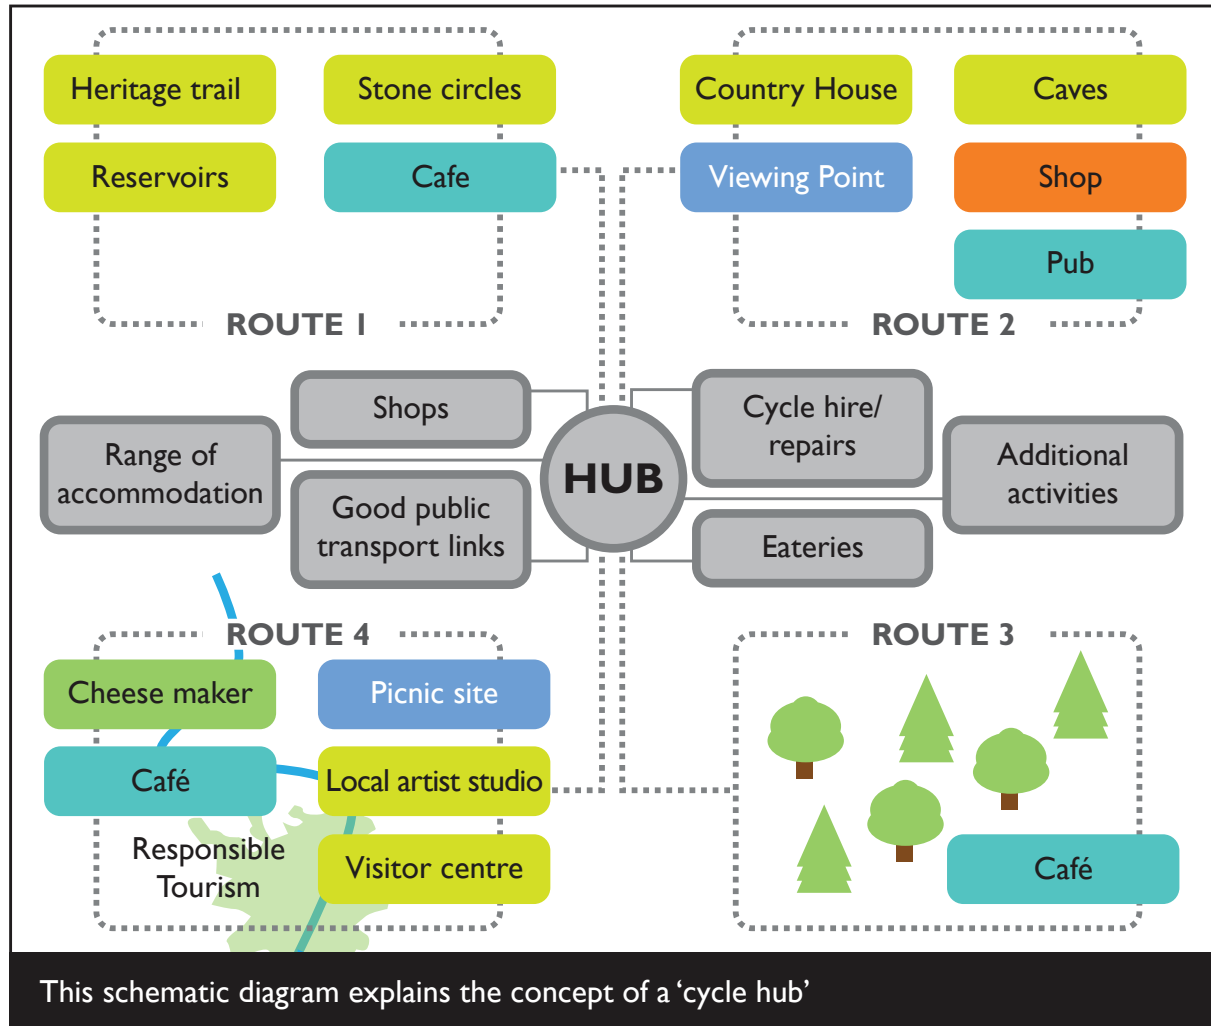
Heritage trail

Stone circles

Reservoirs

Cafe

ROUTE 1

Country House

Caves

Viewing Point

Shop

Pub

ROUTE 2

Shops

Range of accommodation

Good public transport links

HUB

Cycle hire/ repairs

Additional activities

Eateries

ROUTE 4

Cheese maker

Picnic site

Café

Local artist studio

Responsible Tourism

Visitor centre

ROUTE 3

Café

This schematic diagram explains the concept of a 'cycle hub'